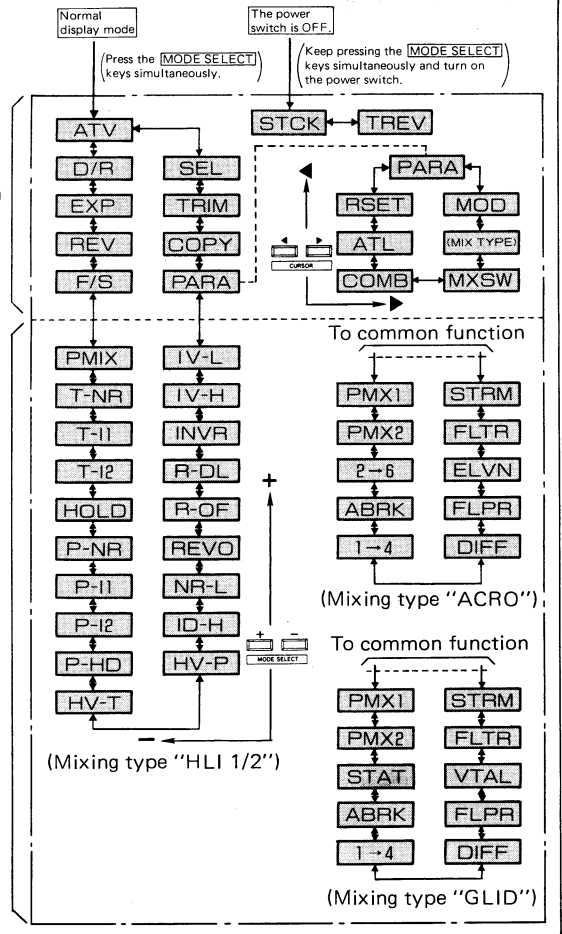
Normal display mode

(Press the MODE SELECT keys simultaneously.)

The power switch is OFF.

(Keep pressing the MODE SELECT keys simultaneously and turn on the power switch.)

STCK TREV

ATV
D/R
EXP
REV
F/S

SEL
TRIM
COPY
PARA

CURSOR

PARA
RSET
ATL
COMB

MOD
(MIX TYPE)
MXSW

To common function

PMIX
T-NR
T-I1
T-I2
HOLD
P-NR
P-I1
P-I2
P-HD
HV-T

IV-L
IV-H
INVR
R-DL
R-OF
REVO
NR-L
ID-H
HV-P

+
+ −
MODE SELECT
−

(Mixing type "HLI 1/2")

PMX1
PMX2
2→6
ABRK
1→4

STRM
FLTR
ELVN
FLPR
DIFF

(Mixing type "ACRO")

To common function

PMX1
PMX2
STAT
ABRK
1→4

STRM
FLTR
VTAL
FLPR
DIFF

(Mixing type "GLID")